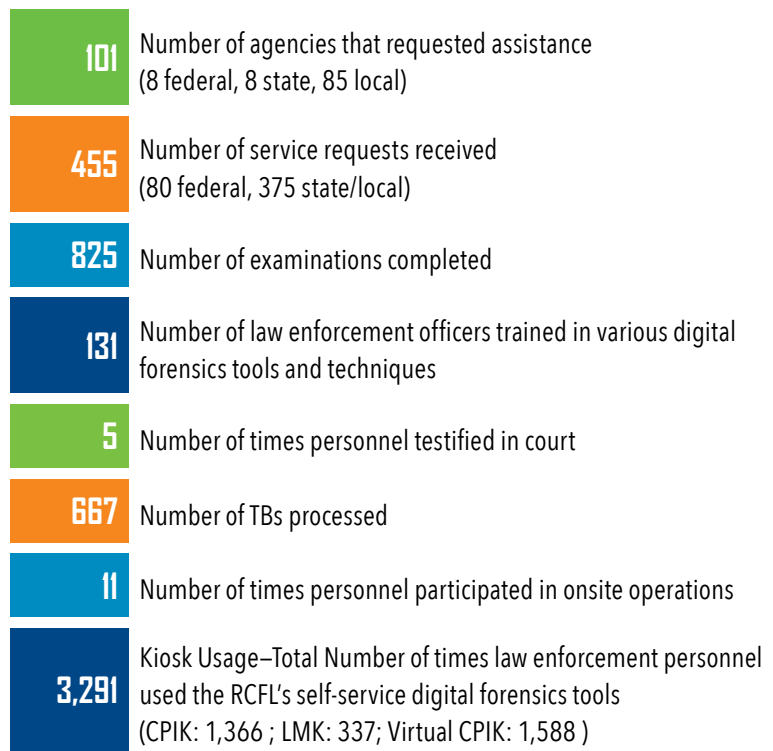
101 Number of agencies that requested assistance (8 federal, 8 state, 85 local)

455 Number of service requests received (80 federal, 375 state/local)

825 Number of examinations completed

131 Number of law enforcement officers trained in various digital forensics tools and techniques

5 Number of times personnel testified in court

667 Number of TBs processed

11 Number of times personnel participated in onsite operations

3,291 Kiosk Usage—Total Number of times law enforcement personnel used the RCFL's self-service digital forensics tools (CPIK: 1,366 ; LMK: 337; Virtual CPIK: 1,588 )